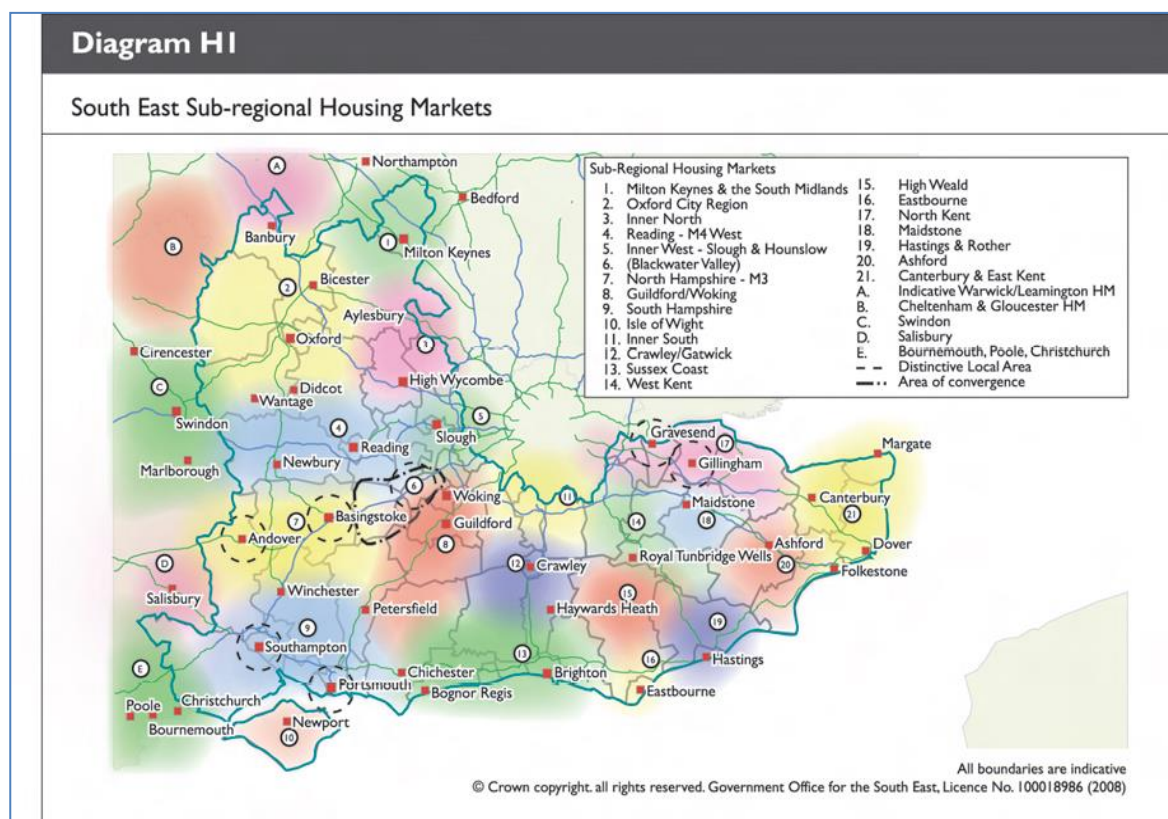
Diagram H1

South East Sub-regional Housing Markets

Sub-Regional Housing Markets
1. Milton Keynes & the South Midlands
2. Oxford City Region
3. Inner North
4. Reading - M4 West
5. Inner West - Slough & Hounslow
6. (Blackwater Valley)
7. North Hampshire - M3
8. Guildford/Woking
9. South Hampshire
10. Isle of Wight
11. Inner South
12. Crawley/Gatwick
13. Sussex Coast
14. West Kent
15. High Weald
16. Eastbourne
17. North Kent
18. Maidstone
19. Hastings & Rother
20. Ashford
21. Canterbury & East Kent
A. Indicative Warwick/Leamington HM
B. Cheltenham & Gloucester HM
C. Swindon
D. Salisbury
E. Bournemouth, Poole, Christchurch
Distinctive Local Area
Area of convergence

A
Northampton
Bedford
B
Banbury
1
Milton Keynes
2
Bicester
Aylesbury
Oxford
3
Cirencester
C
Didcot
High Wycombe
Wantage
4
5
Swindon
Slough
Reading
Gravesend
17
Margate
Marlborough
Newbury
Gillingham
6
Woking
11
Maidstone
Canterbury
7
Basingstoke
Guildford
14
18
21
Andover
8
Ashford
Dover
12
Crawley
Royal Tunbridge Wells
20
Folkestone
D
15
Salisbury
Winchester
Petersfield
Haywards Heath
9
19
Southampton
13
16
Hastings
E
Chichester
Brighton
Portsmouth
Bognor Regis
Eastbourne
Poole
Christchurch
Bournemouth
Newport
10

All boundaries are indicative
© Crown copyright. all rights reserved. Government Office for the South East, Licence No. 100018986 (2008)